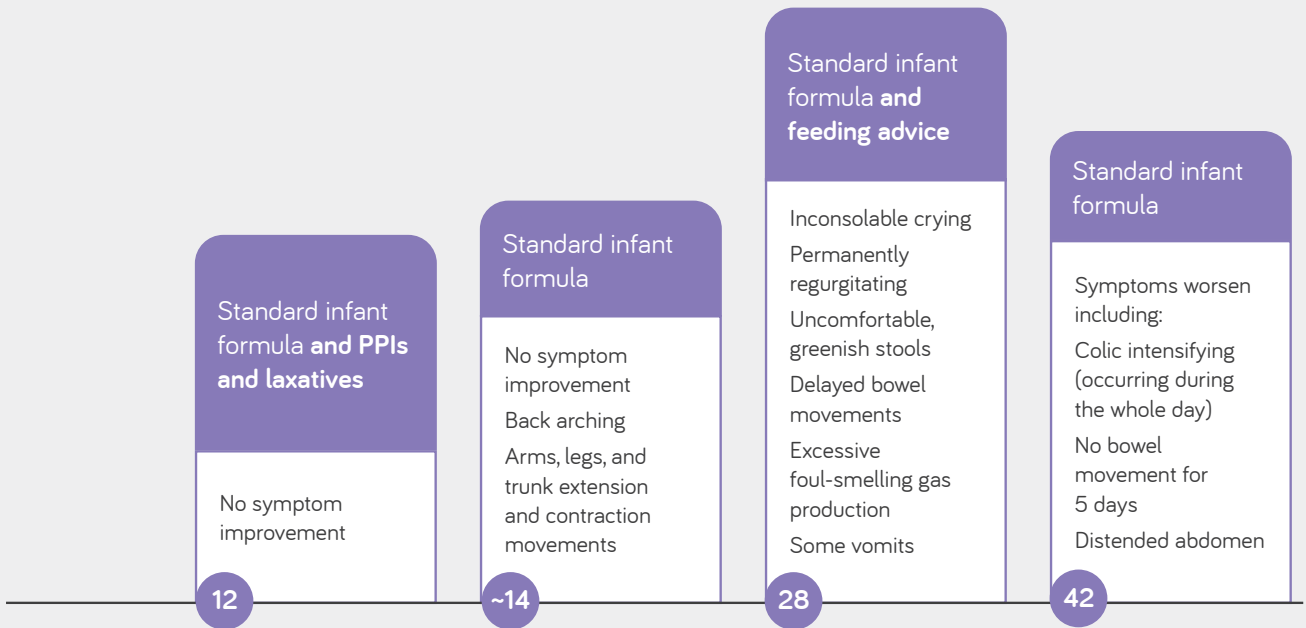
Standard infant formula **and PPIs and laxatives**

No symptom improvement

12

Standard infant formula

No symptom improvement

Back arching

Arms, legs, and trunk extension and contraction movements

~14

Standard infant formula **and feeding advice**

Inconsolable crying

Permanently regurgitating

Uncomfortable, greenish stools

Delayed bowel movements

Excessive foul-smelling gas production

Some vomits

28

Standard infant formula

Symptoms worsen including:

Colic intensifying (occurring during the whole day)

No bowel movement for 5 days

Distended abdomen

42